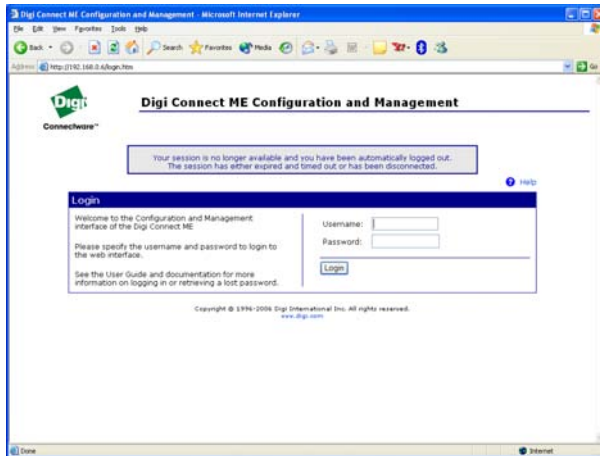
Digi Connect ME Configuration and Management - Microsoft Internet Explorer

File Edit View Favorites Tools Help

Back Search Favorites Media

Address http://192.168.0.6/login.htm

Go

Digi

Connectware™

Digi Connect ME Configuration and Management

Your session is no longer available and you have been automatically logged out. The session has either expired and timed out or has been disconnected.

Help

Login

Welcome to the Configuration and Management interface of the Digi Connect ME

Please specify the username and password to login to the web interface.

See the User Guide and documentation for more information on logging in or retrieving a lost password.

Username:

Password:

Login

Copyright © 1996-2006 Digi International Inc. All rights reserved.
www.digi.com

Done

Internet